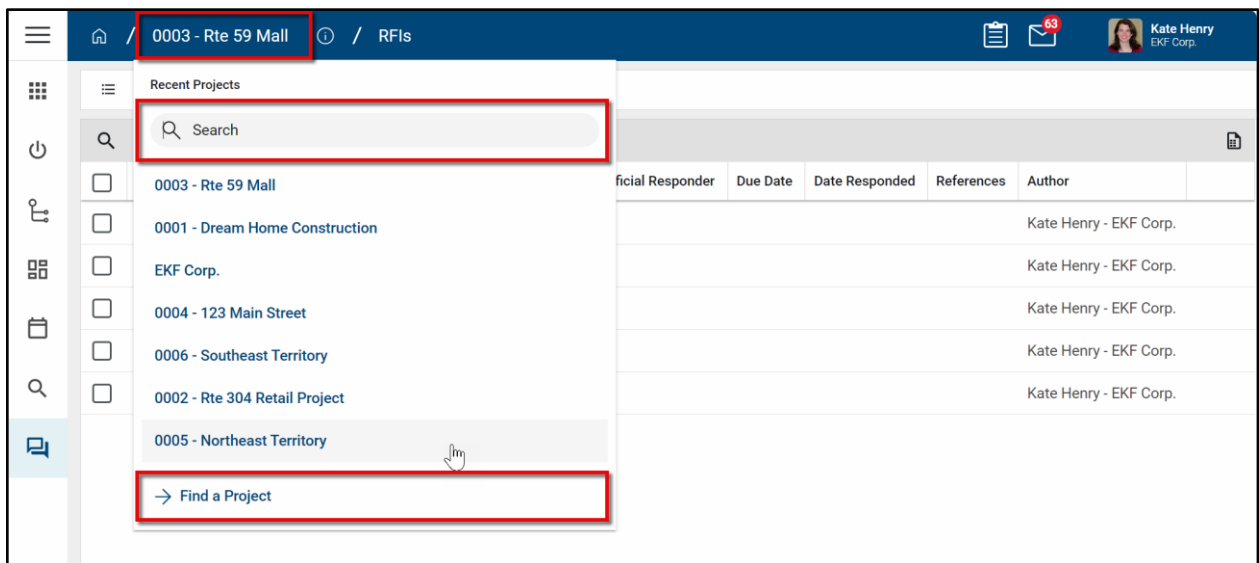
/ 0003 - Rte 59 Mall / RFIs

63

Kate Henry
EKF Corp.

Recent Projects

Search

0003 - Rte 59 Mall
0001 - Dream Home Construction
EKF Corp.
0004 - 123 Main Street
0006 - Southeast Territory
0002 - Rte 304 Retail Project
0005 - Northeast Territory

→ Find a Project

| ficial Responder | Due Date | Date Responded | References | Author |
|---|---|---|---|---|
| | | | | Kate Henry - EKF Corp. |
| | | | | Kate Henry - EKF Corp. |
| | | | | Kate Henry - EKF Corp. |
| | | | | Kate Henry - EKF Corp. |
| | | | | Kate Henry - EKF Corp. |